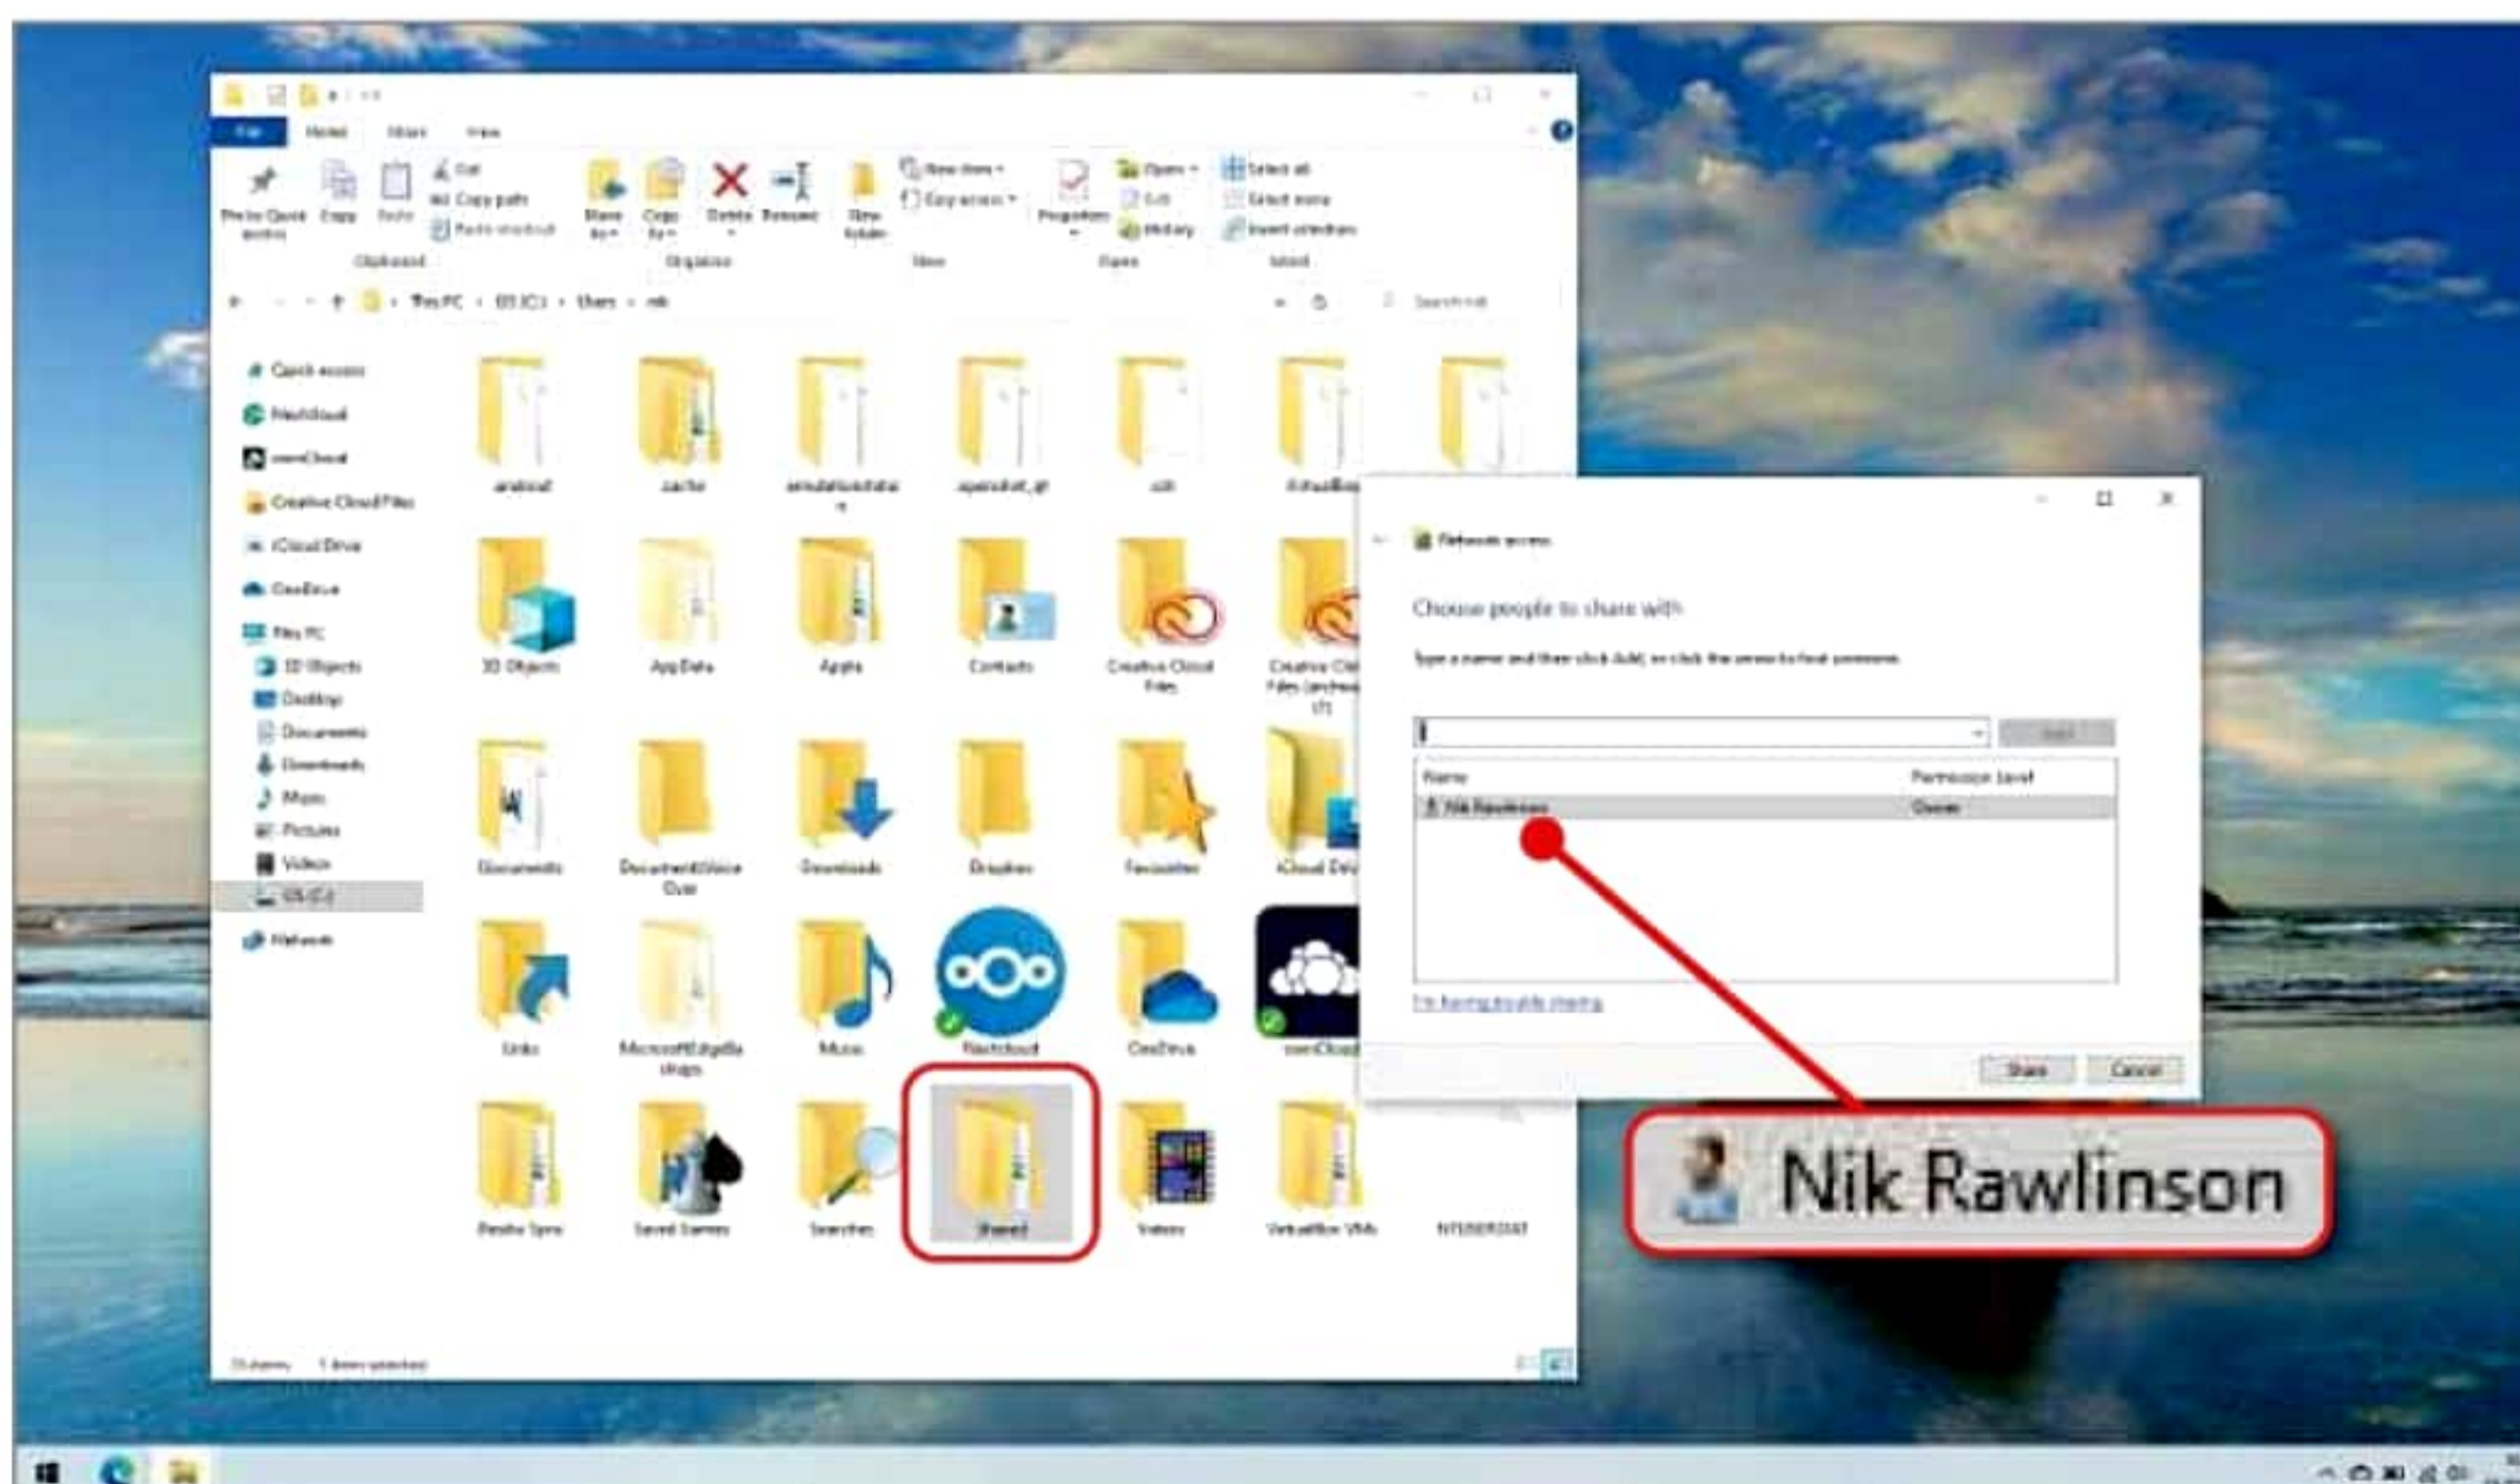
File Home Share View

Pin to Quick access Copy Paste Cut Copy path Paste shortcut Move to Copy to Delete Rename New folder New item Easy access Properties Open Edit History Select all Select none Invert selection

Clipboard Organise New Open Select

This PC > OS (C:) > Users > nik

Search nik

Quick access
Nextcloud
ownCloud
Creative Cloud Files
iCloud Drive
OneDrive
This PC
3D Objects
Desktop
Documents
Downloads
Music
Pictures
Videos
OS (C:)
Network

.android
.cache
.emulator_console_auth_token
.openshot_qt
.ssh
.VirtualBox

3D Objects
AppData
Apple
Contacts
Creative Cloud Files
Creative Cloud Files (archived) (1)

Documents
Documents\Voice Over
Downloads
Dropbox
Favourites
iCloud Drive

Links
MicrosoftEdgeBackups
Music
Nextcloud
OneDrive
ownCloud

Resilio Sync
Saved Games
Searches
Shared
Videos
VirtualBox VMs
NTUSER.DAT

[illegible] items 1 item selected

Network access

Choose people to share with

Type a name and then click Add, or click the arrow to find someone.

Add

Name
Permission Level
Nik Rawlinson
Owner

I'm having trouble sharing

Share
Cancel

Nik Rawlinson